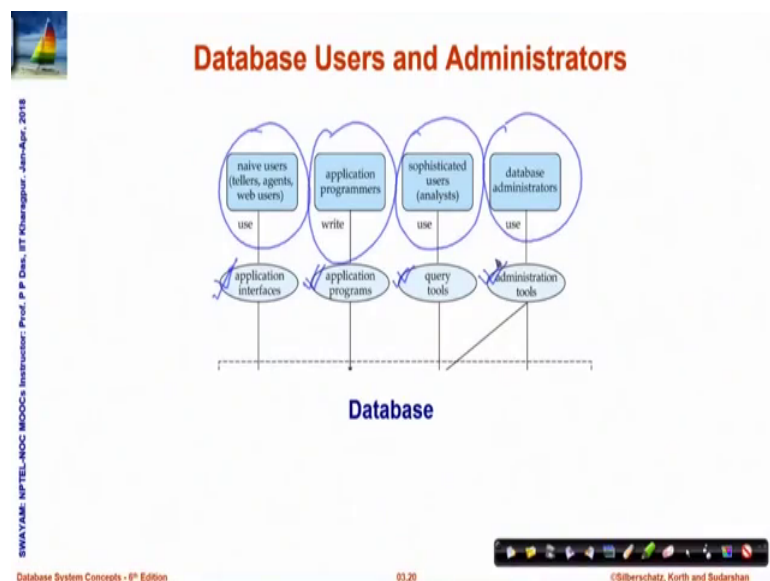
Database Users and Administrators

SWAYAM: NPTEL-NOC MOOCs Instructor: Prof. P P Das, IIT Kharagpur. Jan-Apr, 2018

naive users (tellers, agents, web users)

application programmers

sophisticated users (analysts)

database administrators

use

write

use

use

application interfaces

application programs

query tools

administration tools

Database

Database System Concepts - 6th Edition

03.20

©Silberschatz, Korth and Sudarshan